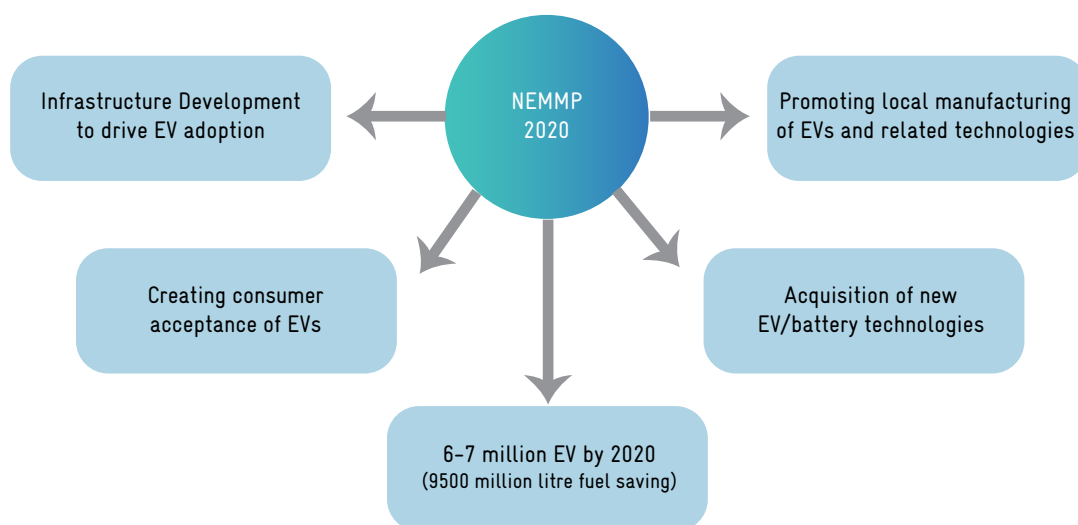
NEMMP 2020

Infrastructure Development to drive EV adoption

Promoting local manufacturing of EVs and related technologies

Creating consumer acceptance of EVs

Acquisition of new EV/battery technologies

6-7 million EV by 2020
(9500 million litre fuel saving)